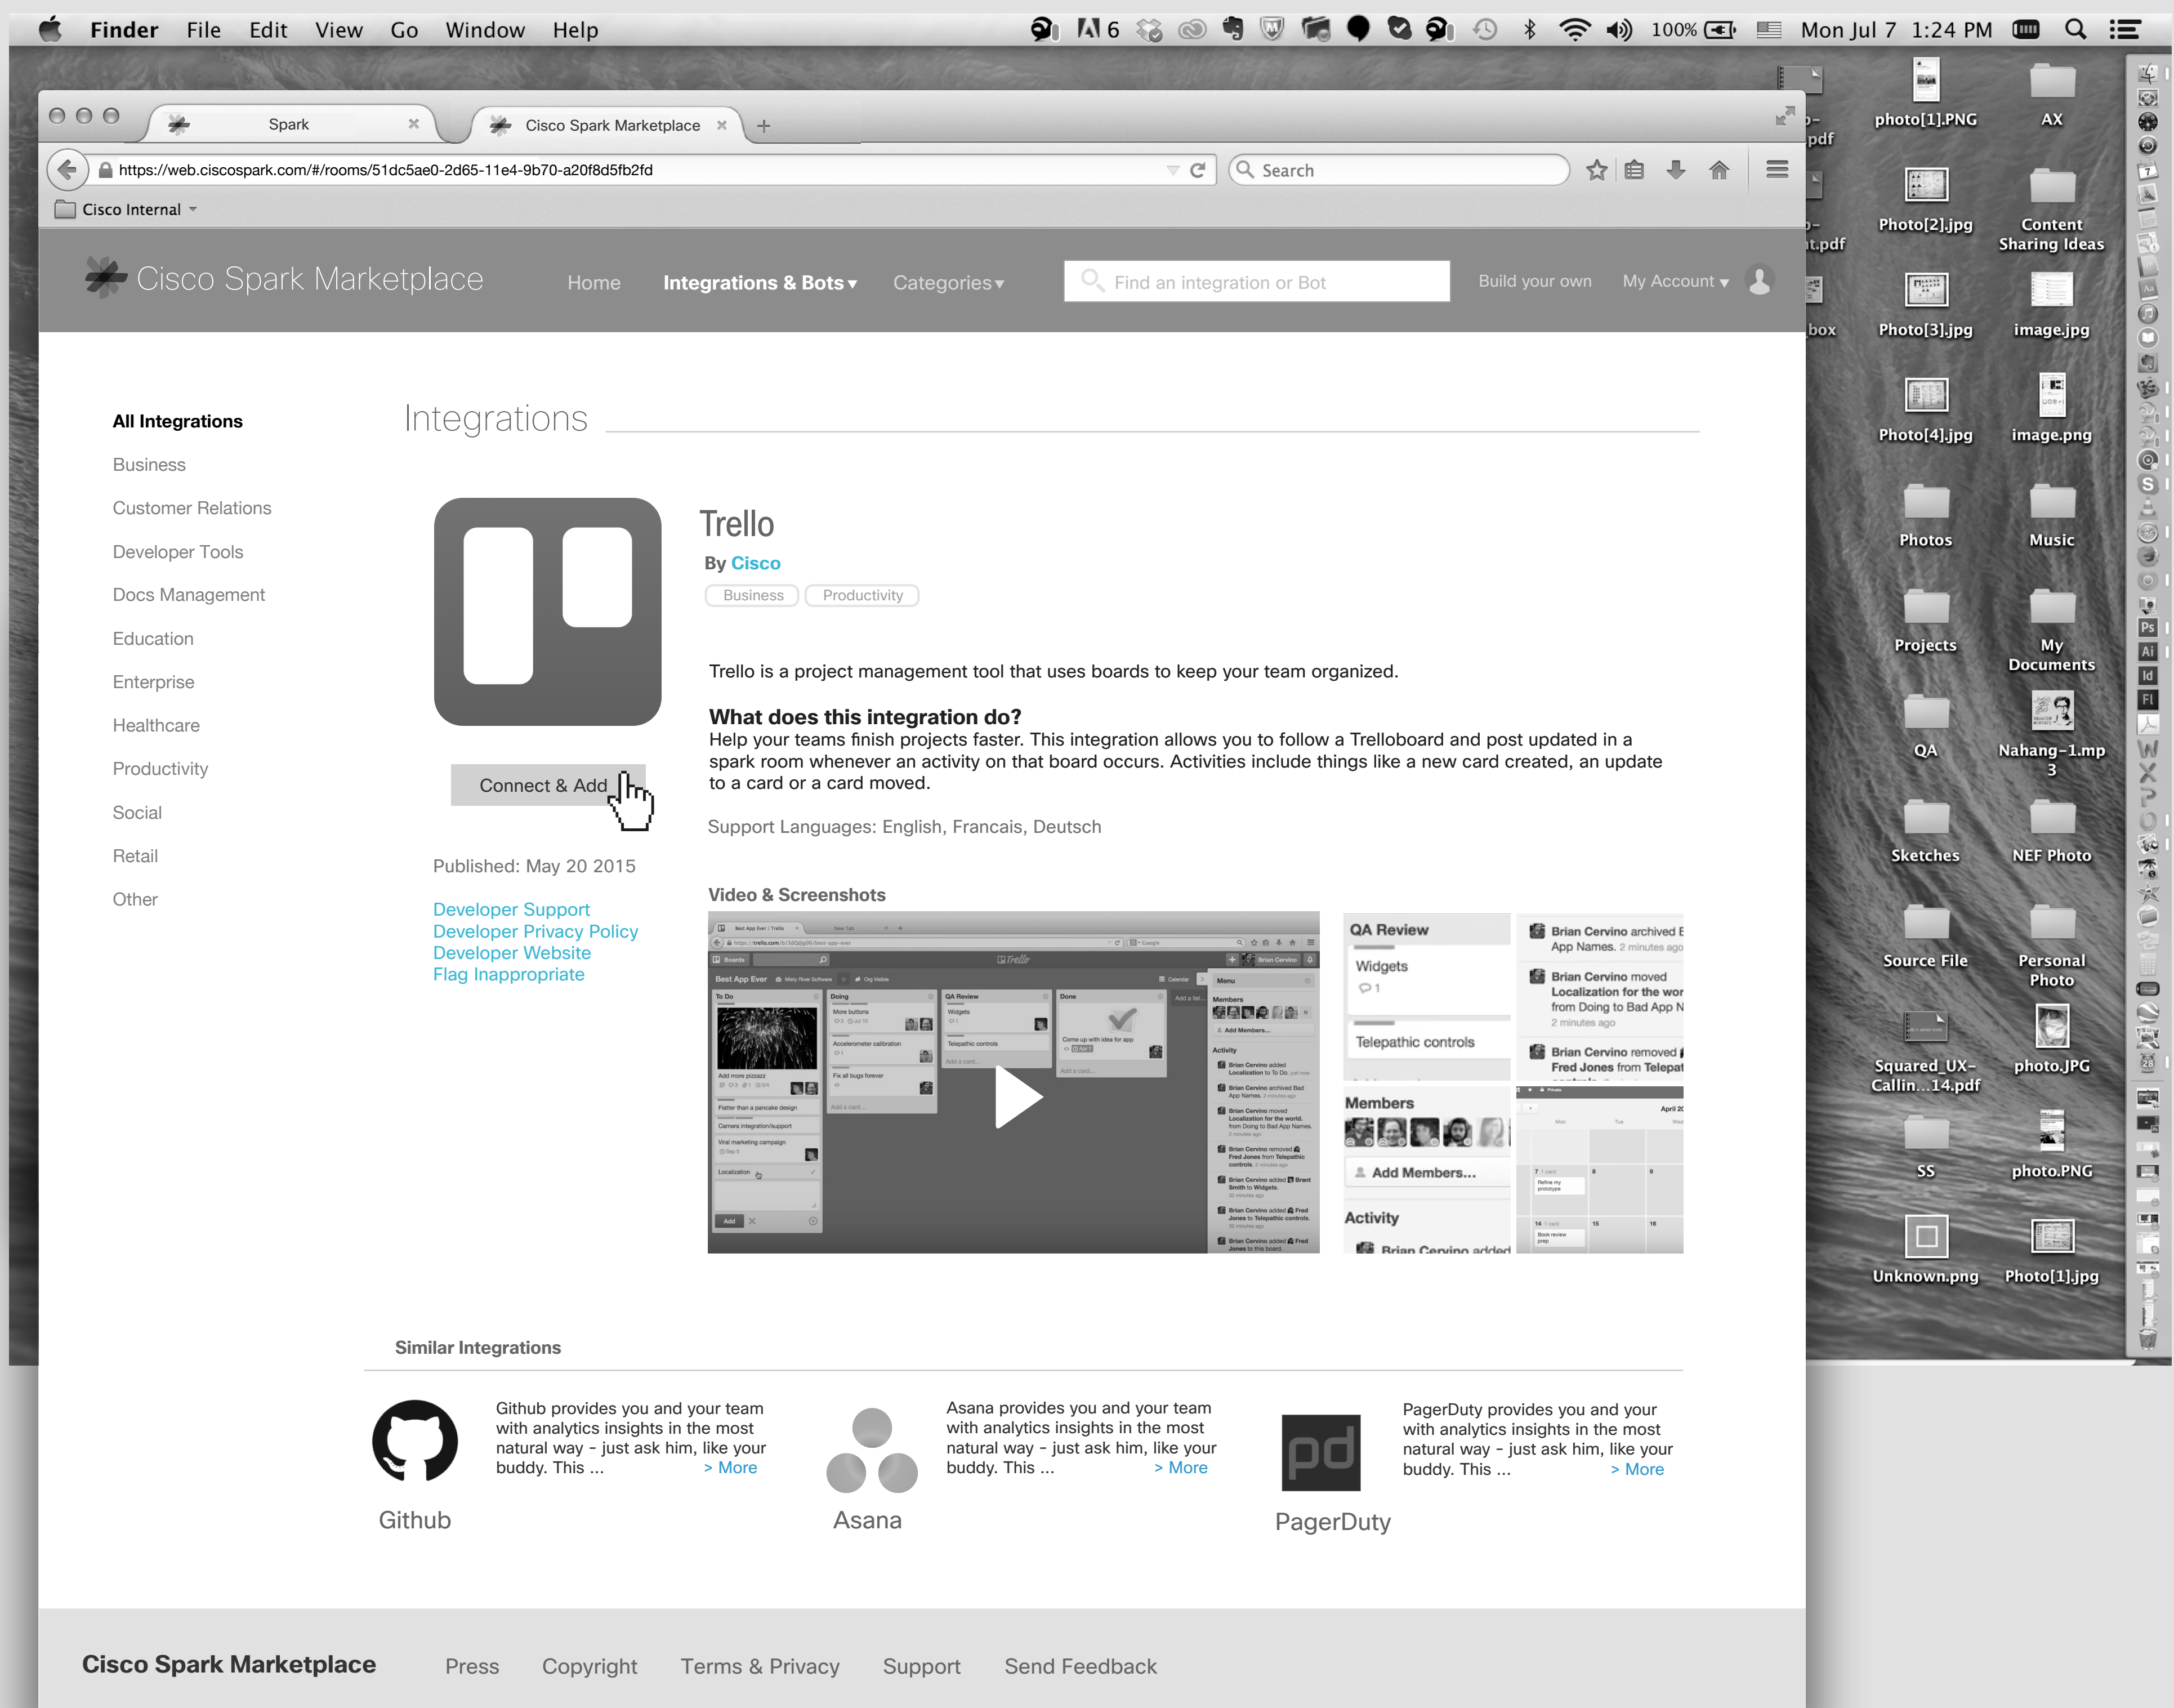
Finder File Edit View Go Window Help
6 100% Mon Jul 7 1:24 PM

Spark
Cisco Spark Marketplace
https://web.ciscospark.com/#/rooms/51dc5ae0-2d65-11e4-9b70-a20f8d5fb2fd
Search
Cisco Internal

Cisco Spark Marketplace
Home
Integrations & Bots
Categories
Find an integration or Bot
Build your own
My Account

All Integrations
Business
Customer Relations
Developer Tools
Docs Management
Education
Enterprise
Healthcare
Productivity
Social
Retail
Other

Integrations

Trello
By Cisco
Business
Productivity

Connect & Add

Published: May 20 2015

Developer Support
Developer Privacy Policy
Developer Website
Flag Inappropriate

Trello is a project management tool that uses boards to keep your team organized.

What does this integration do?
Help your teams finish projects faster. This integration allows you to follow a Trelloboard and post updated in a spark room whenever an activity on that board occurs. Activities include things like a new card created, an update to a card or a card moved.

Support Languages: English, Francais, Deutsch

Video & Screenshots

QA Review
Widgets
Telepathic controls
Members
Add Members...
Activity
Brian Cervino archived E App Names. 2 minutes ago
Brian Cervino moved Localization for the wor from Doing to Bad App N 2 minutes ago
Brian Cervino removed Fred Jones from Telepat

Similar Integrations

Github provides you and your team with analytics insights in the most natural way - just ask him, like your buddy. This ... > More
Github

Asana provides you and your team with analytics insights in the most natural way - just ask him, like your buddy. This ... > More
Asana

PagerDuty provides you and your with analytics insights in the most natural way - just ask him, like your buddy. This ... > More
PagerDuty

Cisco Spark Marketplace
Press
Copyright
Terms & Privacy
Support
Send Feedback

photo[1].PNG
AX
Photo[2].jpg
Content Sharing Ideas
Photo[3].jpg
image.jpg
Photo[4].jpg
image.png
Photos
Music
Projects
My Documents
QA
Nahang-1.mp3
Sketches
NEF Photo
Source File
Personal Photo
Squared_UX-Callin...14.pdf
photo.JPG
SS
photo.PNG
Unknown.png
Photo[1].jpg